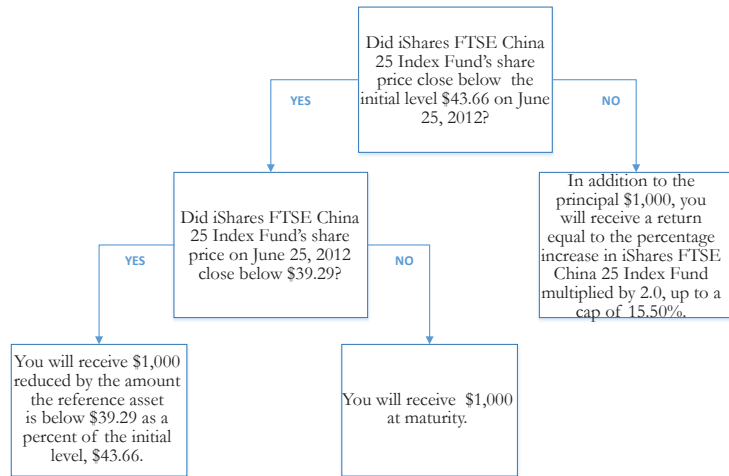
Did iShares FTSE China 25 Index Fund's share price close below the initial level $43.66 on June 25, 2012?

YES

NO

Did iShares FTSE China 25 Index Fund's share price on June 25, 2012 close below $39.29?

In addition to the principal $1,000, you will receive a return equal to the percentage increase in iShares FTSE China 25 Index Fund multiplied by 2.0, up to a cap of 15.50%.

YES

NO

You will receive $1,000 reduced by the amount the reference asset is below $39.29 as a percent of the initial level, $43.66.

You will receive $1,000 at maturity.